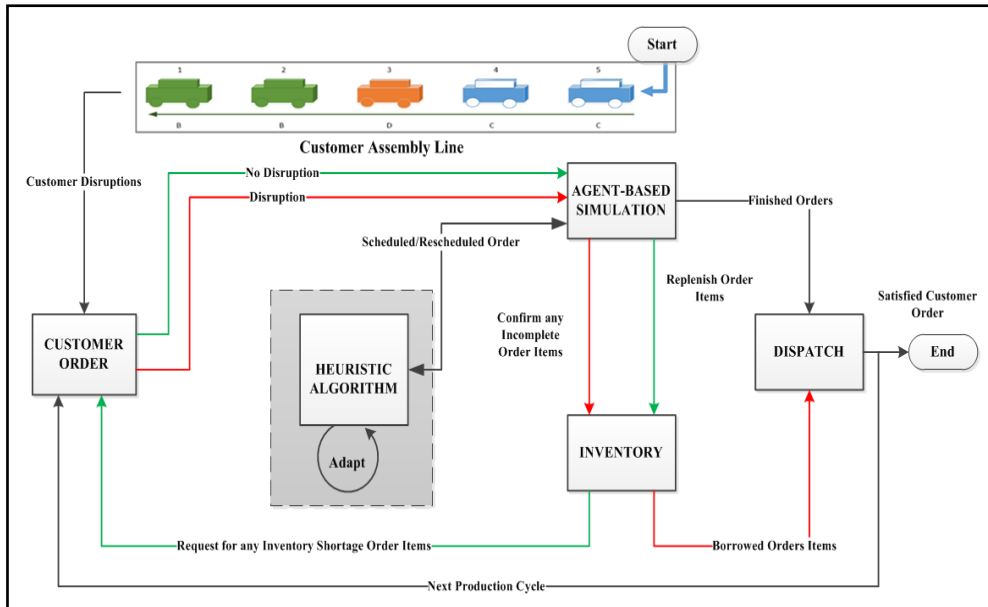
Start

1 2 3 4 5

B B D C C

Customer Assembly Line

Customer Disruptions

No Disruption

Disruption

AGENT-BASED SIMULATION

Finished Orders

Scheduled/Rescheduled Order

Replenish Order Items

Confirm any Incomplete Order Items

Satisfied Customer Order

CUSTOMER ORDER

HEURISTIC ALGORITHM

Adapt

DISPATCH

End

INVENTORY

Request for any Inventory Shortage Order Items

Borrowed Orders Items

Next Production Cycle